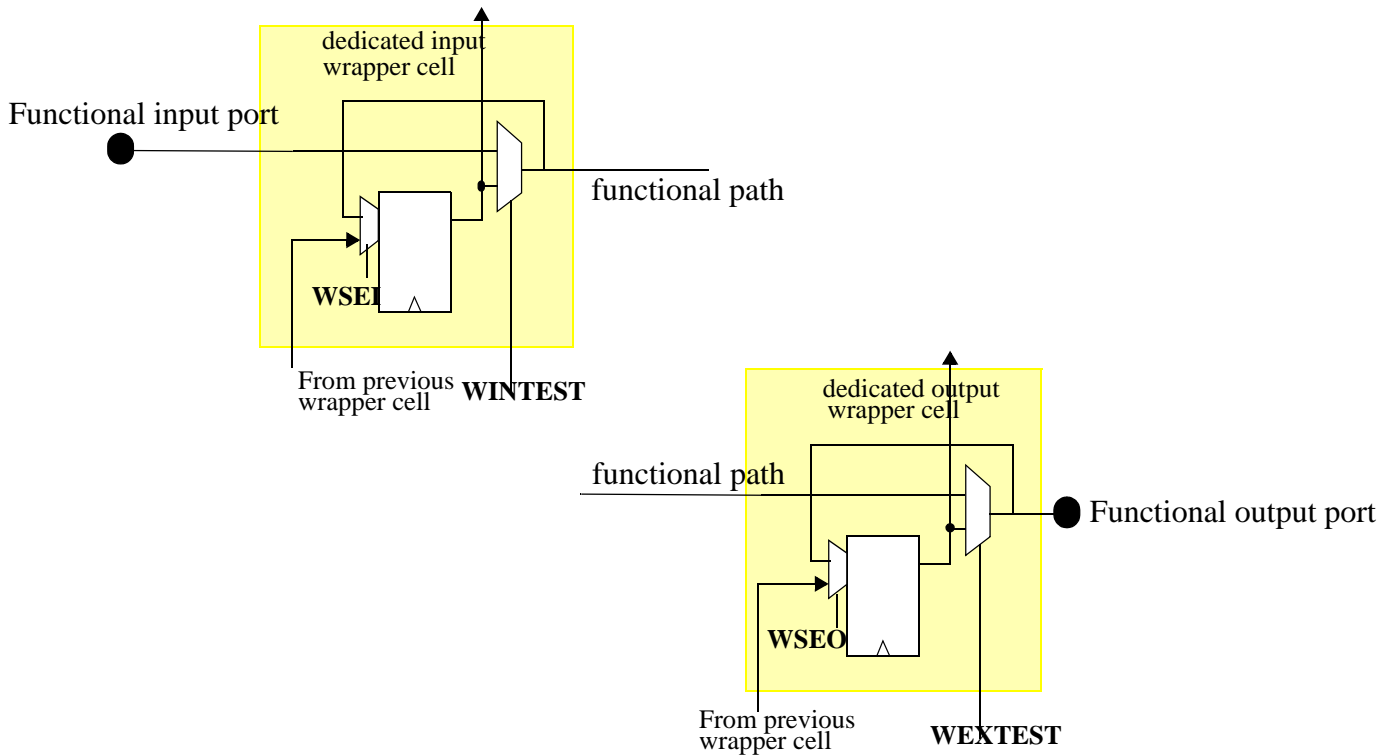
dedicated input wrapper cell

Functional input port

functional path

WSEI

From previous wrapper cell

WINTEST

dedicated output wrapper cell

functional path

Functional output port

WSEO

From previous wrapper cell

WEXTEST